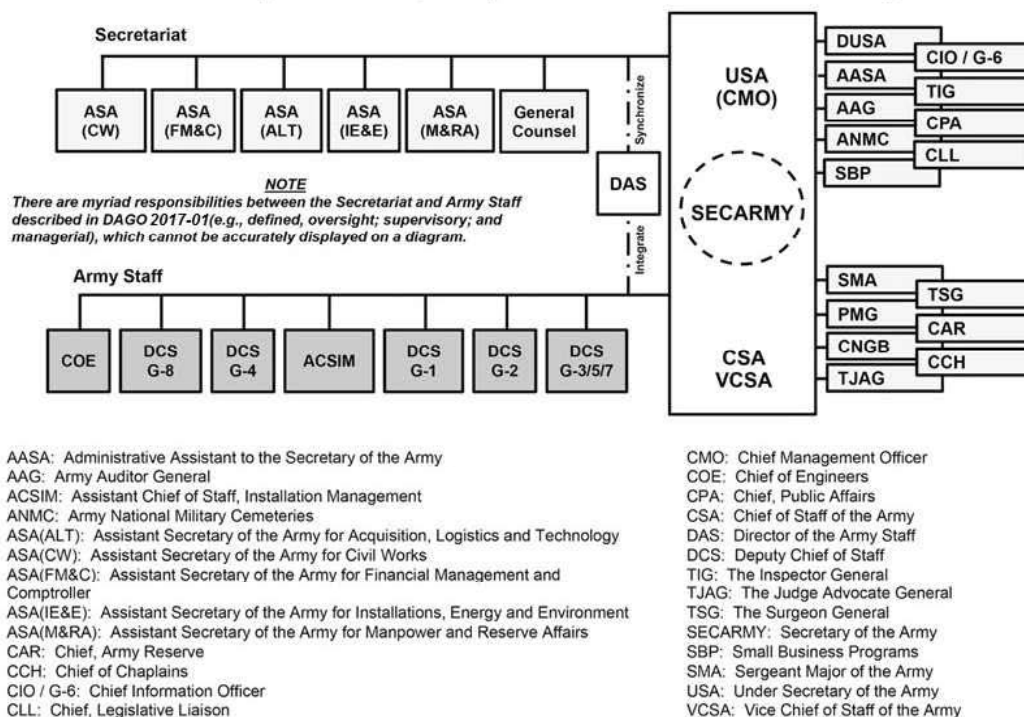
Secretariat

ASA (CW)

ASA (FM&C)

ASA (ALT)

ASA (IE&E)

ASA (M&RA)

General Counsel

Synchronize

DAS

Integrate

USA (CMO)

SECARMY

CSA VCSA

DUSA

CIO / G-6

AASA

TIG

AAG

CPA

ANMC

CLL

SBP

NOTE

There are myriad responsibilities between the Secretariat and Army Staff described in DAGO 2017-01(e.g., defined, oversight; supervisory; and managerial), which cannot be accurately displayed on a diagram.

Army Staff

COE

DCS G-8

DCS G-4

ACSIM

DCS G-1

DCS G-2

DCS G-3/5/7

SMA

TSG

PMG

CAR

CNGB

CCH

TJAG

AASA: Administrative Assistant to the Secretary of the Army
AAG: Army Auditor General
ACSIM: Assistant Chief of Staff, Installation Management
ANMC: Army National Military Cemeteries
ASA(ALT): Assistant Secretary of the Army for Acquisition, Logistics and Technology
ASA(CW): Assistant Secretary of the Army for Civil Works
ASA(FM&C): Assistant Secretary of the Army for Financial Management and Comptroller
ASA(IE&E): Assistant Secretary of the Army for Installations, Energy and Environment
ASA(M&RA): Assistant Secretary of the Army for Manpower and Reserve Affairs
CAR: Chief, Army Reserve
CCH: Chief of Chaplains
CIO / G-6: Chief Information Officer
CLL: Chief, Legislative Liaison

CMO: Chief Management Officer
COE: Chief of Engineers
CPA: Chief, Public Affairs
CSA: Chief of Staff of the Army
DAS: Director of the Army Staff
DCS: Deputy Chief of Staff
TIG: The Inspector General
TJAG: The Judge Advocate General
TSG: The Surgeon General
SECARMY: Secretary of the Army
SBP: Small Business Programs
SMA: Sergeant Major of the Army
USA: Under Secretary of the Army
VCSA: Vice Chief of Staff of the Army